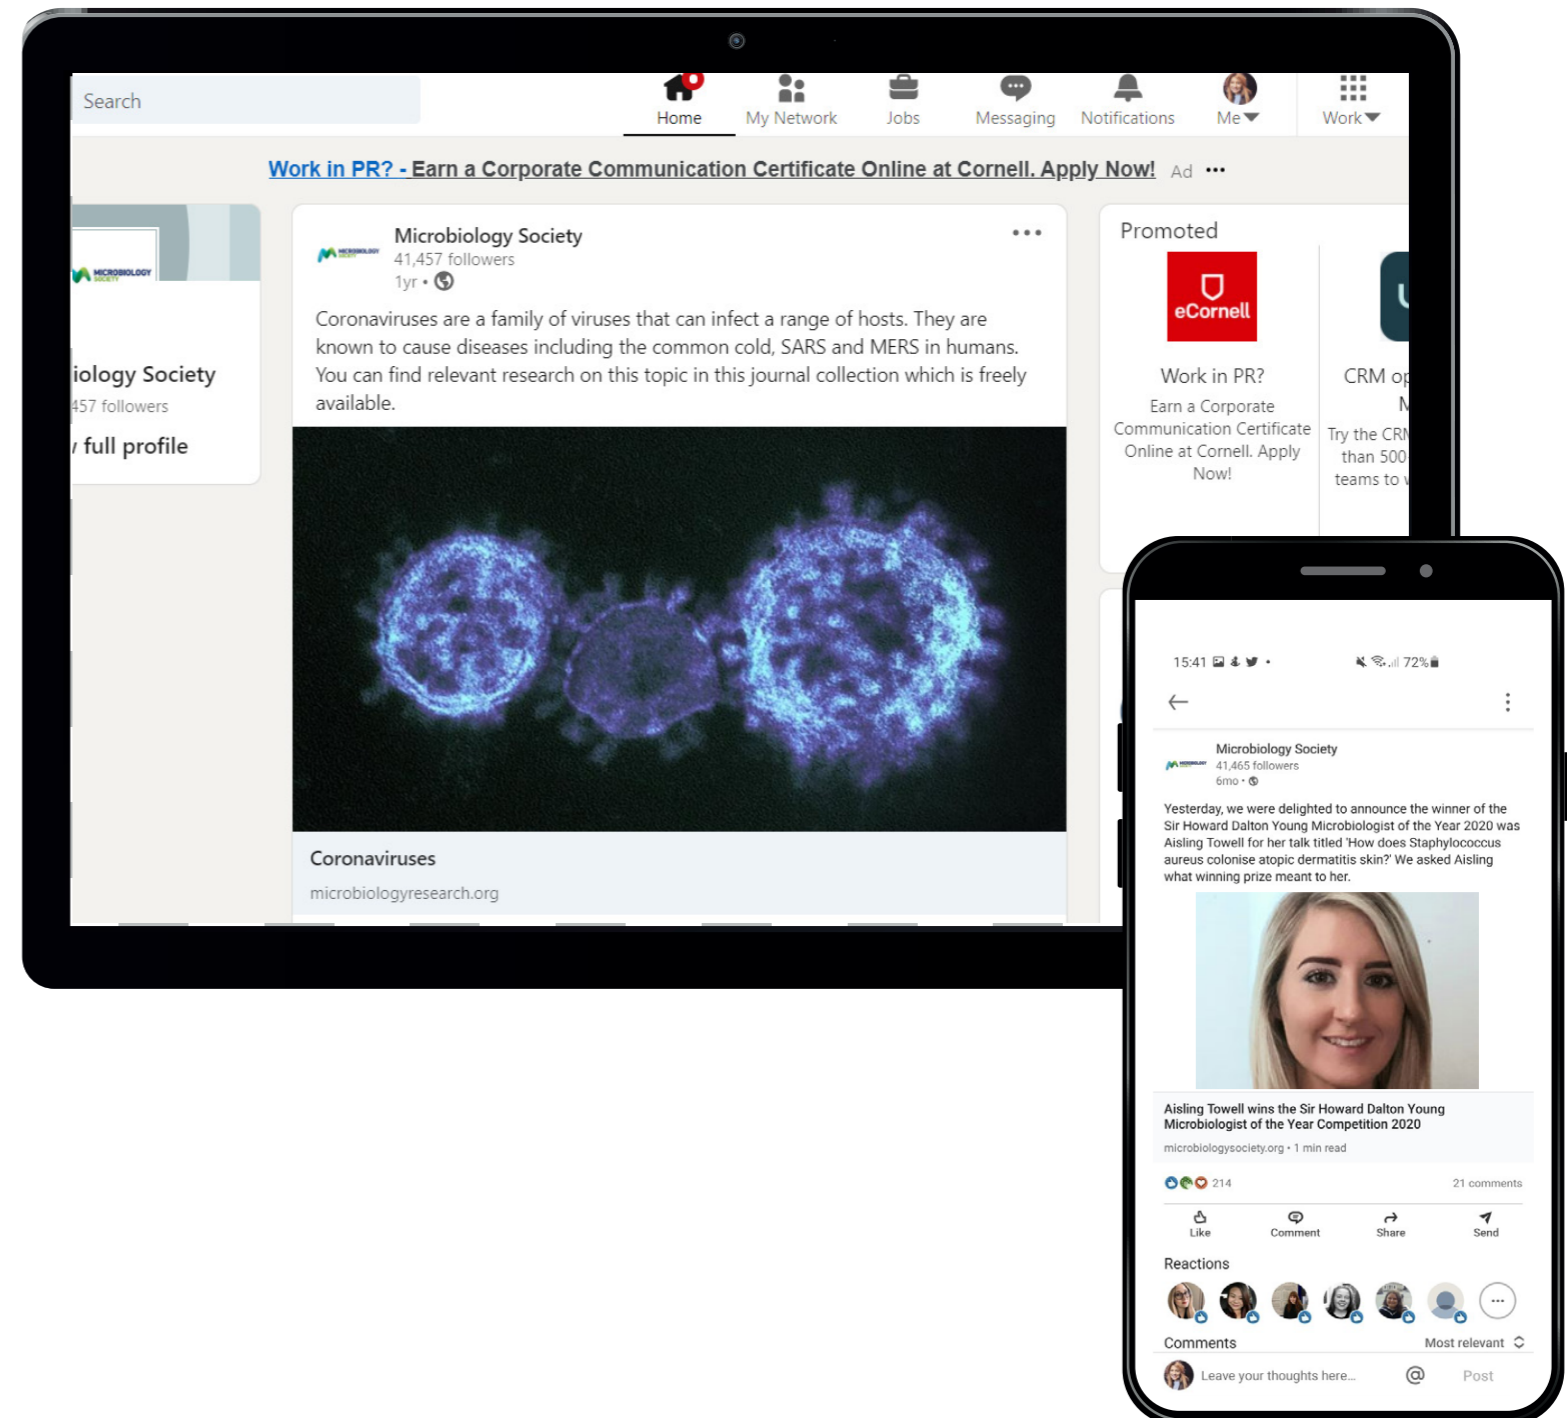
Search

Home My Network Jobs Messaging Notifications Me Work

Work in PR? - Earn a Corporate Communication Certificate Online at Cornell. Apply Now! Ad •••

MICROBIOLOGY SOCIETY

iology Society

457 followers

full profile

Microbiology Society
41,457 followers
1yr •

•••

Coronaviruses are a family of viruses that can infect a range of hosts. They are known to cause diseases including the common cold, SARS and MERS in humans. You can find relevant research on this topic in this journal collection which is freely available.

Coronaviruses
microbiologyresearch.org

Promoted

eCornell

Work in PR?
Earn a Corporate Communication Certificate Online at Cornell. Apply Now!

CRM op
M
Try the CRM
than 500
teams to

15:41 72%

Microbiology Society
41,465 followers
6mo •

Yesterday, we were delighted to announce the winner of the Sir Howard Dalton Young Microbiologist of the Year 2020 was Aisling Towell for her talk titled 'How does Staphylococcus aureus colonise atopic dermatitis skin?' We asked Aisling what winning prize meant to her.

Aisling Towell wins the Sir Howard Dalton Young Microbiologist of the Year Competition 2020
microbiologysociety.org • 1 min read

214 21 comments

Like Comment Share Send

Reactions

Comments Most relevant

Leave your thoughts here... @ Post